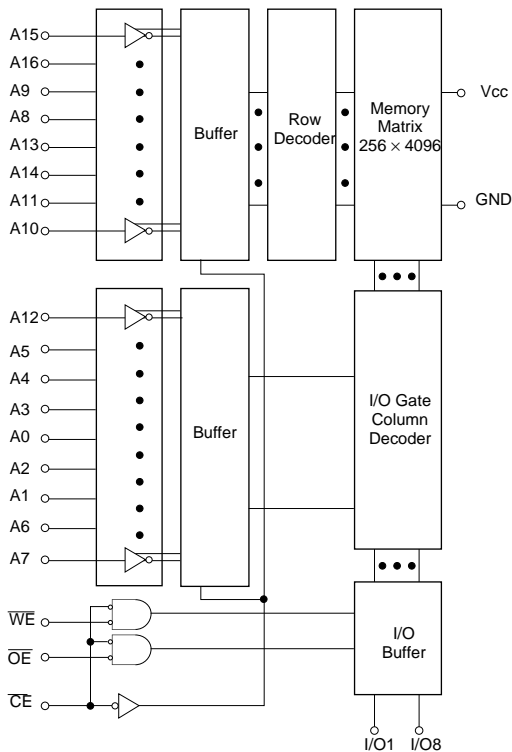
A15
A16
A9
A8
A13
A14
A11
A10

Buffer

Row Decoder

Memory Matrix $256 \times 4096$

Vcc

GND

A12
A5
A4
A3
A0
A2
A1
A6
A7

Buffer

I/O Gate Column Decoder

$\overline{WE}$
$\overline{OE}$
$\overline{CE}$

I/O Buffer

I/O1 I/O8